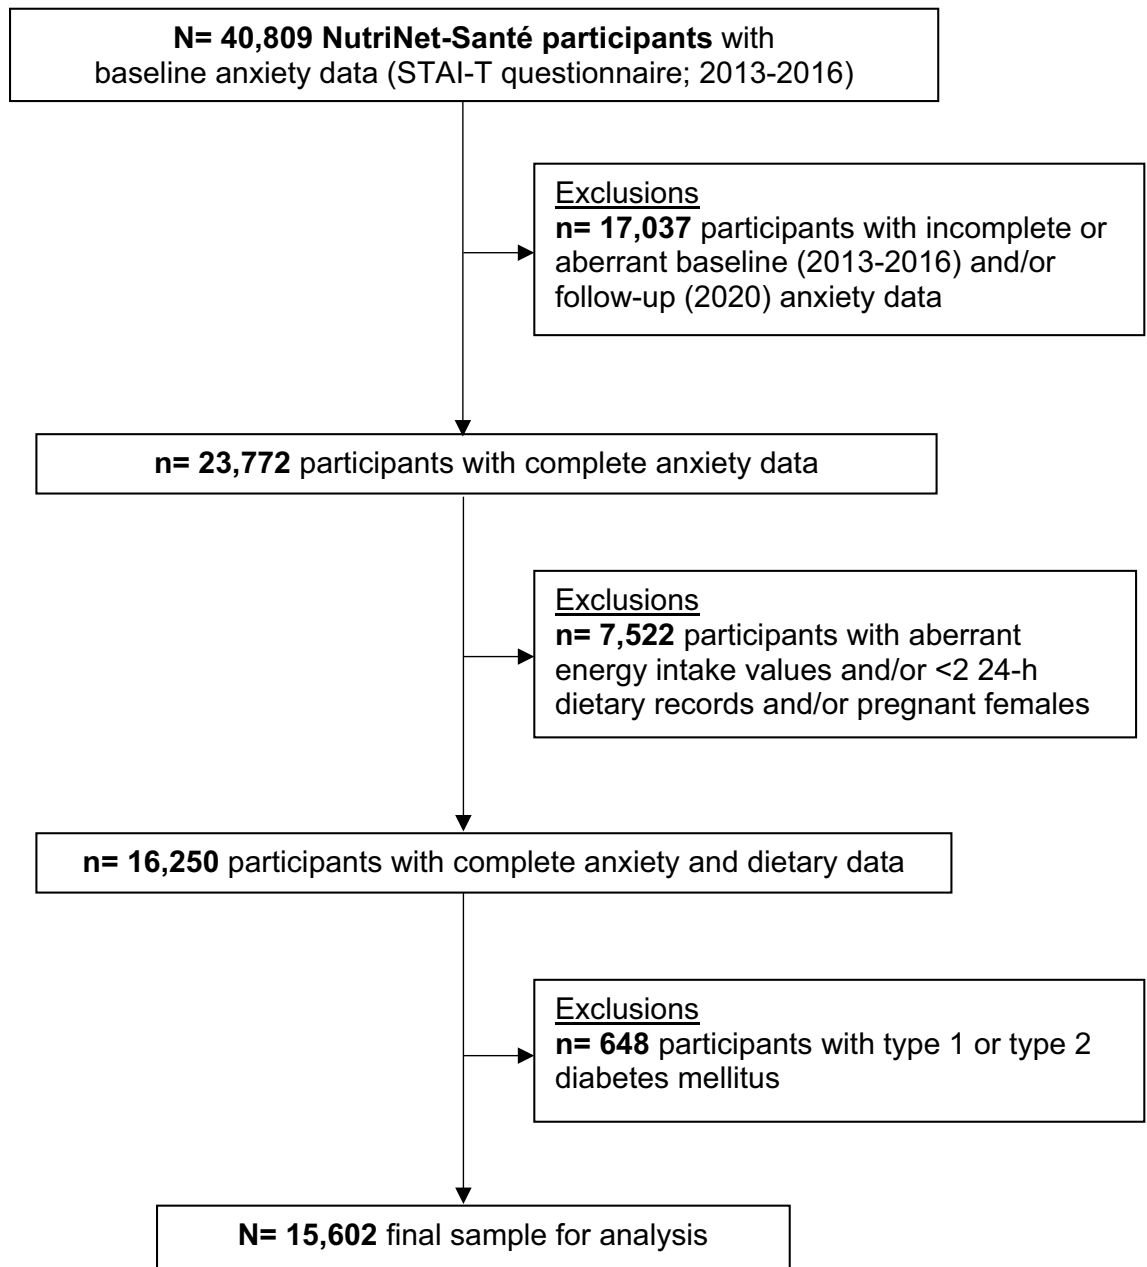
N= 40,809 NutriNet-Santé participants with baseline anxiety data (STAI-T questionnaire; 2013-2016)

Exclusions
n= 17,037 participants with incomplete or aberrant baseline (2013-2016) and/or follow-up (2020) anxiety data

n= 23,772 participants with complete anxiety data

Exclusions
n= 7,522 participants with aberrant energy intake values and/or <2 24-h dietary records and/or pregnant females

n= 16,250 participants with complete anxiety and dietary data

Exclusions
n= 648 participants with type 1 or type 2 diabetes mellitus

N= 15,602 final sample for analysis